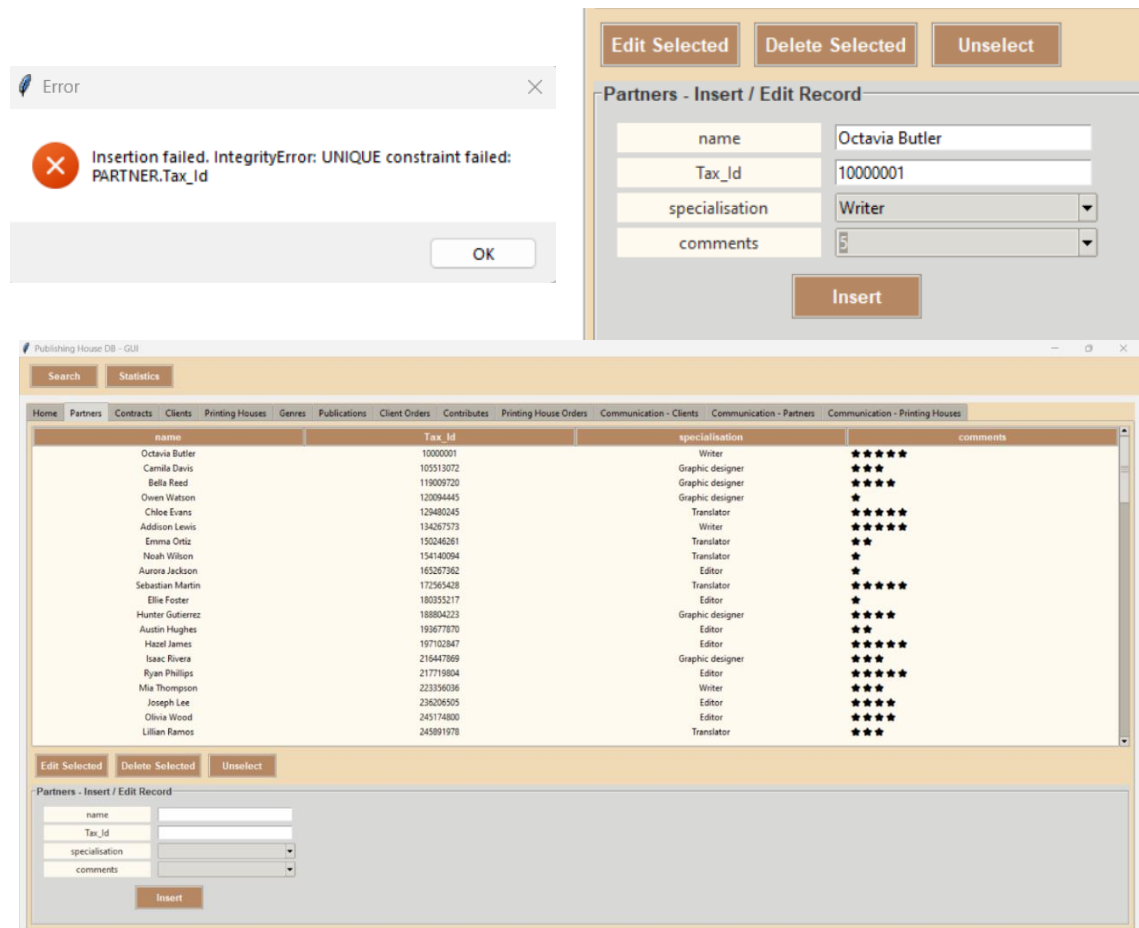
Error

Insertion failed. IntegrityError: UNIQUE constraint failed: PARTNER.Tax_Id

OK

Edit Selected | Delete Selected | Unselect

Partners - Insert / Edit Record

name | Octavia Butler
Tax_Id | 10000001
specialisation | Writer
comments | 5

Insert

Publishing House DB - GUI

Search | Statistics

Home | Partners | Contracts | Clients | Printing Houses | Genres | Publications | Client Orders | Contributes | Printing House Orders | Communication - Clients | Communication - Partners | Communication - Printing Houses

| name | Tax_Id | specialisation | comments |
|---|---|---|---|
| Octavia Butler | 10000001 | Writer | ★★★★★ |
| Camila Davis | 105513072 | Graphic designer | ★★★ |
| Bella Reed | 119009720 | Graphic designer | ★★★★ |
| Owen Watson | 120094445 | Graphic designer | ★ |
| Chloe Evans | 129480245 | Translator | ★★★★★ |
| Addison Lewis | 134267573 | Writer | ★★★★★ |
| Emma Ortiz | 150246261 | Translator | ★★ |
| Noah Wilson | 154140094 | Translator | ★ |
| Aurora Jackson | 165267362 | Editor | ★ |
| Sebastian Martin | 172565428 | Translator | ★★★★★ |
| Ellie Foster | 180355217 | Editor | ★ |
| Hunter Gutierrez | 188804223 | Graphic designer | ★★★★ |
| Austin Hughes | 193677870 | Editor | ★★ |
| Hazel James | 197102847 | Editor | ★★★★★ |
| Isaac Rivera | 216447869 | Graphic designer | ★★★ |
| Ryan Phillips | 217719804 | Editor | ★★★★★ |
| Mia Thompson | 223356036 | Writer | ★★★ |
| Joseph Lee | 236206505 | Editor | ★★★★ |
| Olivia Wood | 245174800 | Editor | ★★★★ |
| Lillian Ramos | 245891978 | Translator | ★★★ |

Edit Selected | Delete Selected | Unselect

Partners - Insert / Edit Record

name
Tax_Id
specialisation
comments

Insert